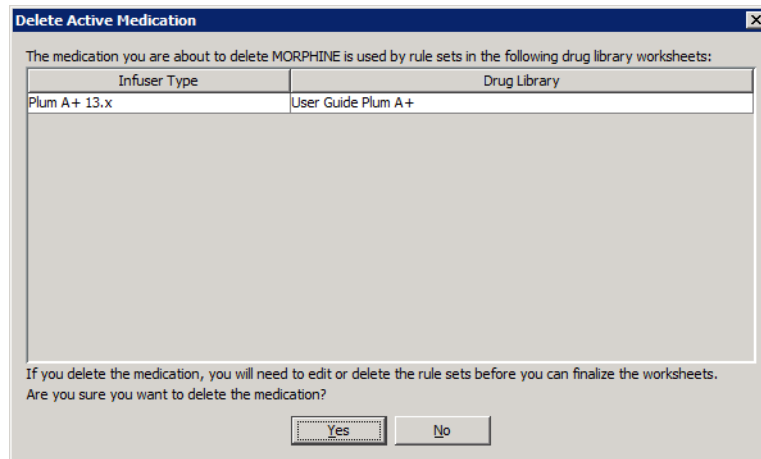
Delete Active Medication

The medication you are about to delete MORPHINE is used by rule sets in the following drug library worksheets:

| Infuser Type | Drug Library |
|---|---|
| Plum A+ 13.x | User Guide Plum A+ |

If you delete the medication, you will need to edit or delete the rule sets before you can finalize the worksheets.
Are you sure you want to delete the medication?

Yes No